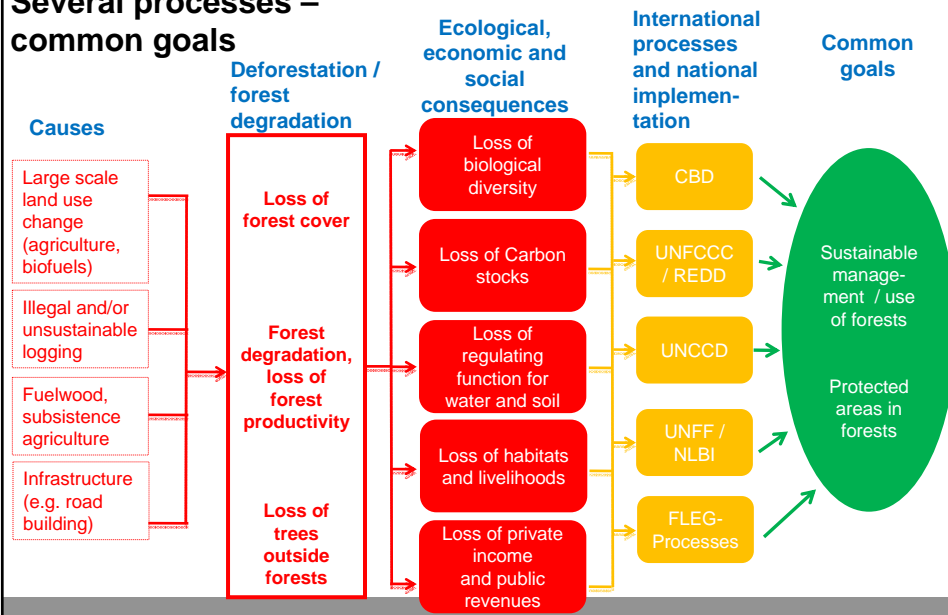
Several processes – common goals

Causes

Deforestation / forest degradation

Ecological, economic and social consequences

International processes and national implementation

Common goals

Large scale land use change (agriculture, biofuels)

Illegal and/or unsustainable logging

Fuelwood, subsistence agriculture

Infrastructure (e.g. road building)

Loss of forest cover

Forest degradation, loss of forest productivity

Loss of trees outside forests

Loss of biological diversity

Loss of Carbon stocks

Loss of regulating function for water and soil

Loss of habitats and livelihoods

Loss of private income and public revenues

CBD

UNFCCC / REDD

UNCCD

UNFF / NLBI

FLEG-Processes

Sustainable management / use of forests

Protected areas in forests